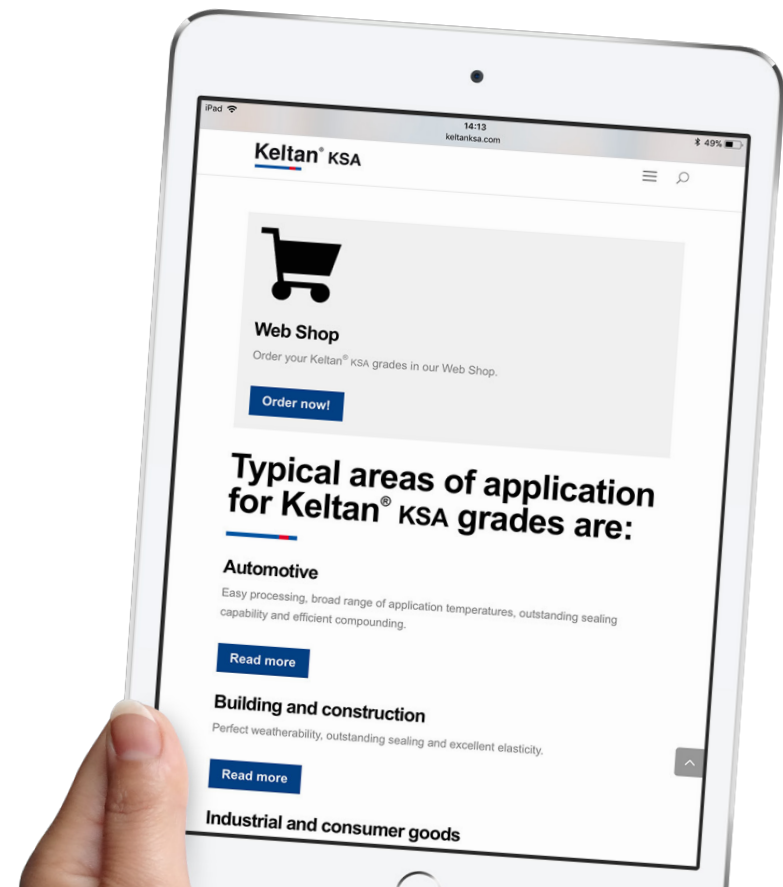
iPad
14:13
keltanksa.com
49%

Keltan® KSA

Web Shop

Order your Keltan® KSA grades in our Web Shop.

Order now!

Typical areas of application for Keltan® KSA grades are:

Automotive

Easy processing, broad range of application temperatures, outstanding sealing capability and efficient compounding.

Read more

Building and construction

Perfect weatherability, outstanding sealing and excellent elasticity.

Read more

Industrial and consumer goods